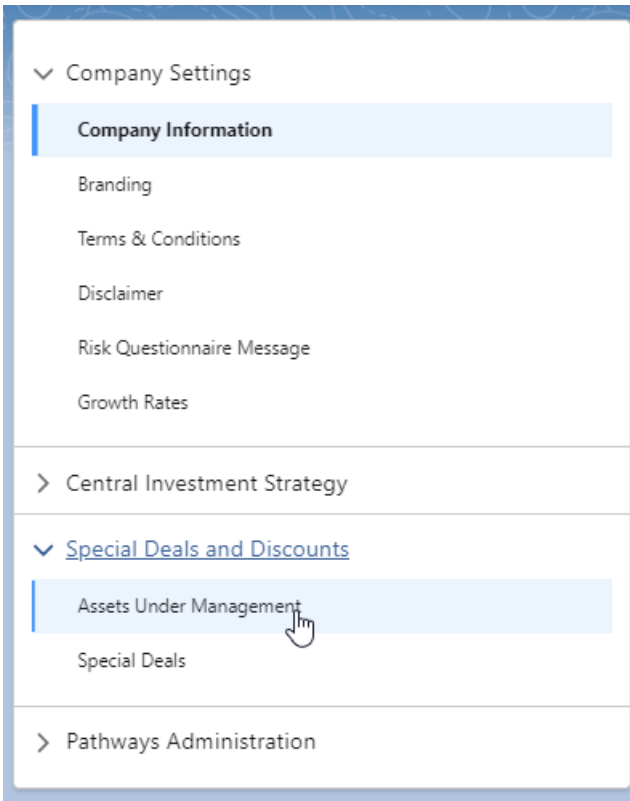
Company Settings

Company Information

Branding

Terms & Conditions

Disclaimer

Risk Questionnaire Message

Growth Rates

Central Investment Strategy

Special Deals and Discounts

Assets Under Management

Special Deals

Pathways Administration